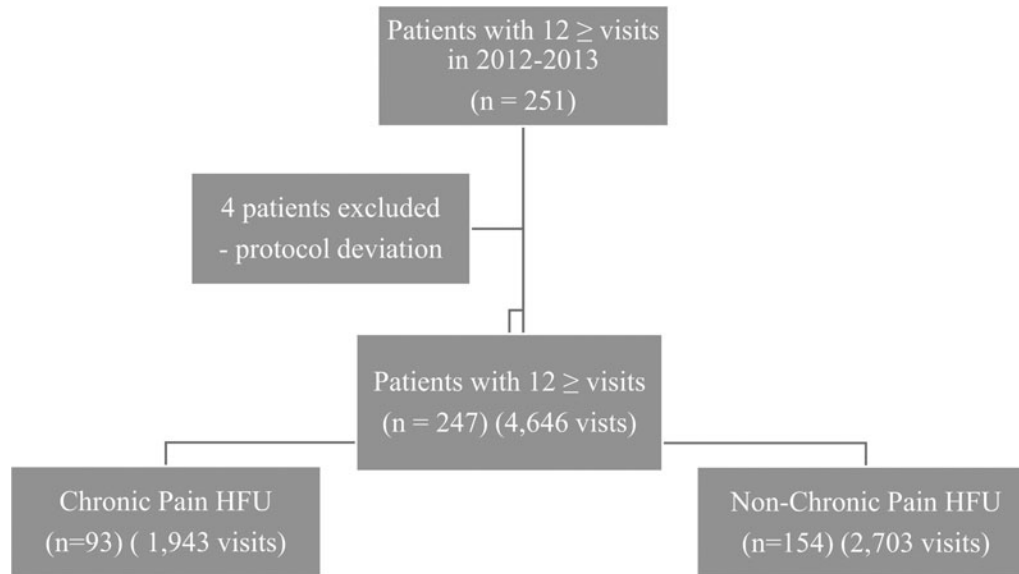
Patients with 12 ≥ visits in 2012-2013
(n = 251)

4 patients excluded
- protocol deviation

Patients with 12 ≥ visits
(n = 247) (4,646 vists)

Chronic Pain HFU
(n=93) ( 1,943 visits)

Non-Chronic Pain HFU
(n=154) (2,703 visits)